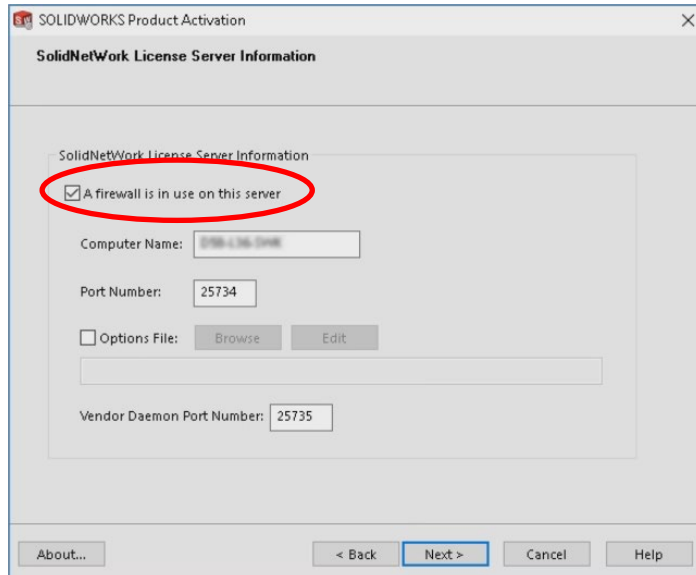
SOLIDWORKS Product Activation

SolidNetWork License Server Information

SolidNetWork License Server Information

A firewall is in use on this server

Computer Name: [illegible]

Port Number: 25734

Options File: Browse Edit

Vendor Daemon Port Number: 25735

About... < Back Next > Cancel Help